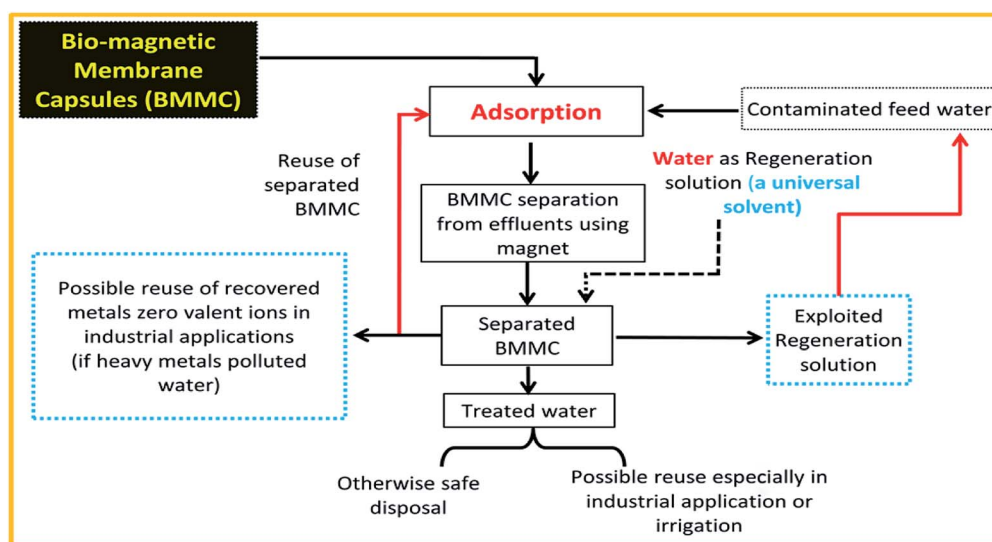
Bio-magnetic Membrane Capsules (BMMC)

Adsorption

Contaminated feed water

Reuse of separated BMMC

Water as Regeneration solution (a universal solvent)

BMMC separation from effluents using magnet

Possible reuse of recovered metals zero valent ions in industrial applications (if heavy metals polluted water)

Separated BMMC

Exploited Regeneration solution

Treated water

Otherwise safe disposal

Possible reuse especially in industrial application or irrigation